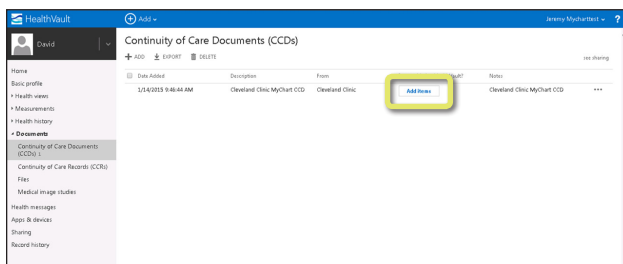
HealthVault
Add
Jeremy Mychartest
?
David
Home
Basic profile
Health views
Measurements
Health history
Documents
Continuity of Care Documents (CCDs) 1
Continuity of Care Records (CCRs)
Files
Medical image studies
Health messages
Apps & devices
Sharing
Record history

Continuity of Care Documents (CCDs)
ADD EXPORT DELETE
rec sharing

| Date Added | Description | From | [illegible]ult? | Notes | |
|---|---|---|---|---|---|
| 1/14/2015 9:46:44 AM | Cleveland Clinic MyChart CCD | Cleveland Clinic | Add items | Cleveland Clinic MyChart CCD | ••• |